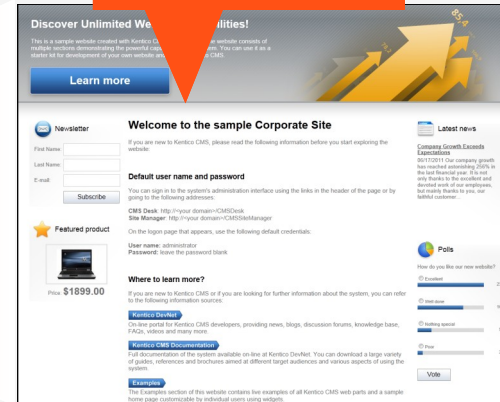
Discover Unlimited We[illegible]bilities!

This is a sample website created with Kentico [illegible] consists of multiple sections demonstrating the powerful ca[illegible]em. You can use it as a starter kit for development of your own website an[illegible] CMS

Learn more

85.4

Newsletter

First Name

Last Name

E-mail

Subscribe

Featured product

Price $1899.00

Welcome to the sample Corporate Site

If you are new to Kentico CMS, please read the following information before you start exploring the website.

Default user name and password

You can sign in to the system's administration interface using the links in the header of the page or by going to the following addresses:

CMS Desk: http://<your domain>/CMSDesk
Site Manager: http://<your domain>/CMSSiteManager

On the logon page that appears, use the following default credentials:

User name: administrator
Password: leave the password blank

Where to learn more?

If you are new to Kentico CMS or if you are looking for further information about the system, you can refer to the following information sources:

Kentico DevNet

On-line portal for Kentico CMS developers, providing news, blogs, discussion forums, knowledge base, FAQs, videos and many more.

Kentico CMS Documentation

Full documentation of the system available on-line at Kentico DevNet. You can download a large variety of guides, references and brochures aimed at different target audiences and various aspects of using the system.

Examples

The Examples section of this website contains live examples of all Kentico CMS web parts and a sample home page customizable by individual users using widgets.

Latest news

Company Growth Exceeds Expectations

30/17/2011 Our company growth has reached astonishing 200% in the last financial year. It is not only thanks to the excellent and devoted work of our employees, but mainly thanks to you, our faithful customer...

Polls

How do you like our new website?

Excellent

Well done

Nothing special

Poor

Vote